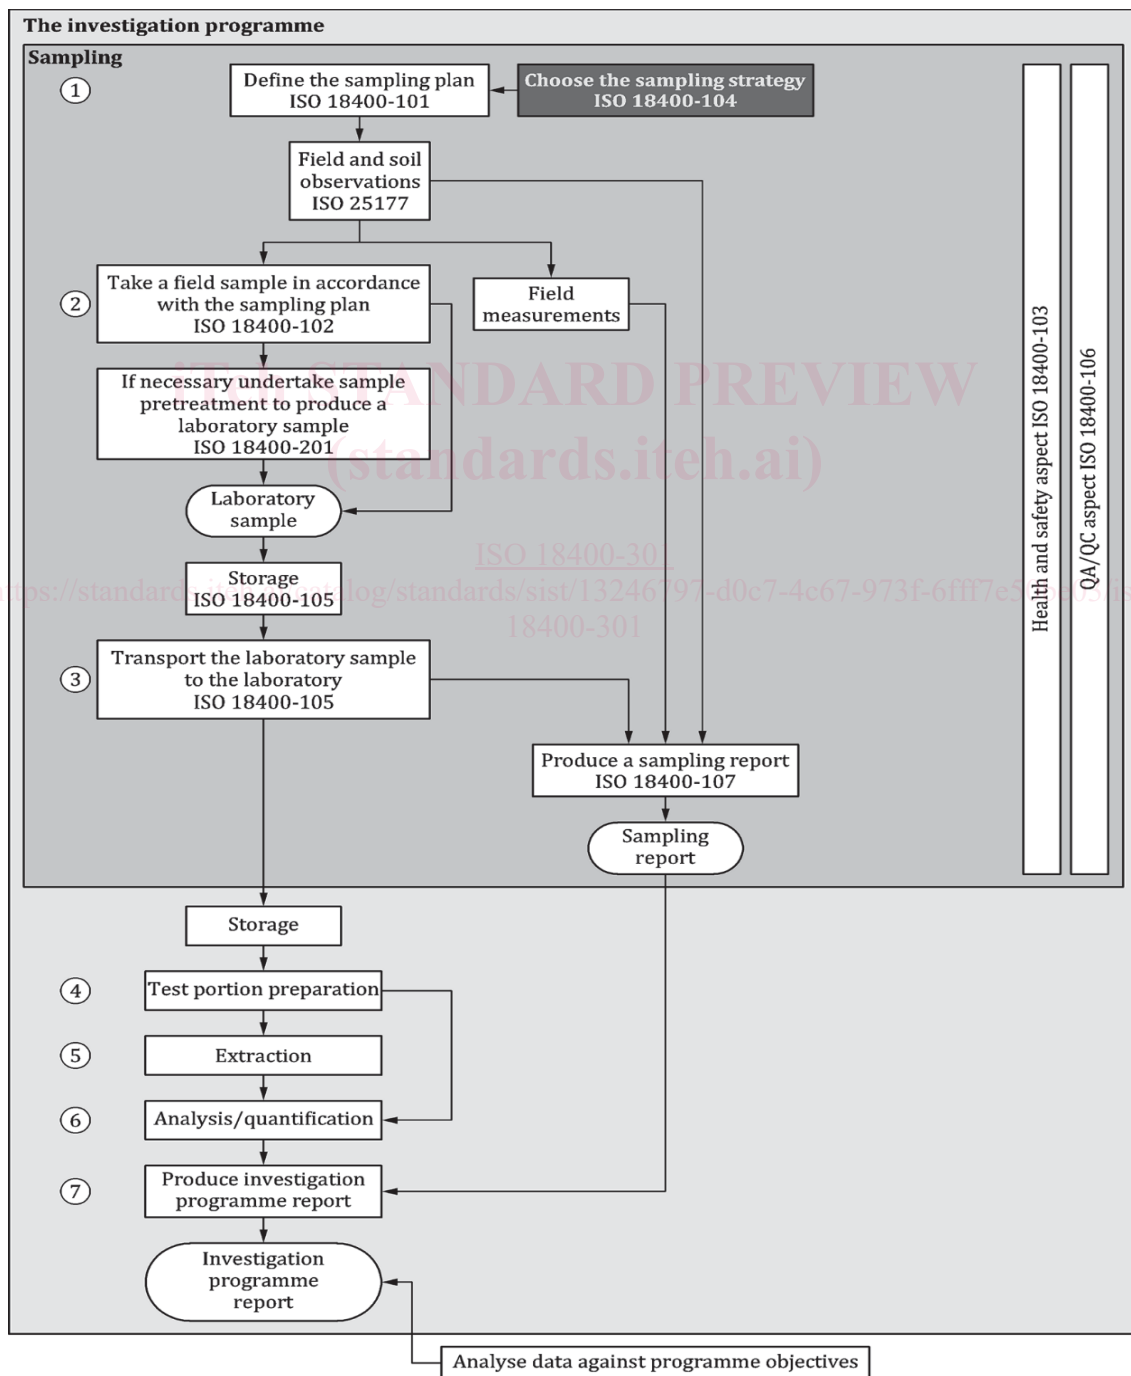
The investigation programme

Sampling

1

Define the sampling plan
ISO 18400-101

Choose the sampling strategy
ISO 18400-104

Field and soil observations
ISO 25177

2

Take a field sample in accordance with the sampling plan
ISO 18400-102

Field measurements

If necessary undertake sample pretreatment to produce a laboratory sample
ISO 18400-201

Laboratory sample

Storage
ISO 18400-105

3

Transport the laboratory sample to the laboratory
ISO 18400-105

Produce a sampling report
ISO 18400-107

Sampling report

Health and safety aspect ISO 18400-103

QA/QC aspect ISO 18400-106

iTeh STANDARD PREVIEW
(standards.iteh.ai)

ISO 18400-301
https://standards.iteh.ai/catalog/standards/sist/13246797-d0c7-4c67-973f-6fff7e5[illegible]
18400-301

Storage

4

Test portion preparation

5

Extraction

6

Analysis/quantification

7

Produce investigation programme report

Investigation programme report

Analyse data against programme objectives